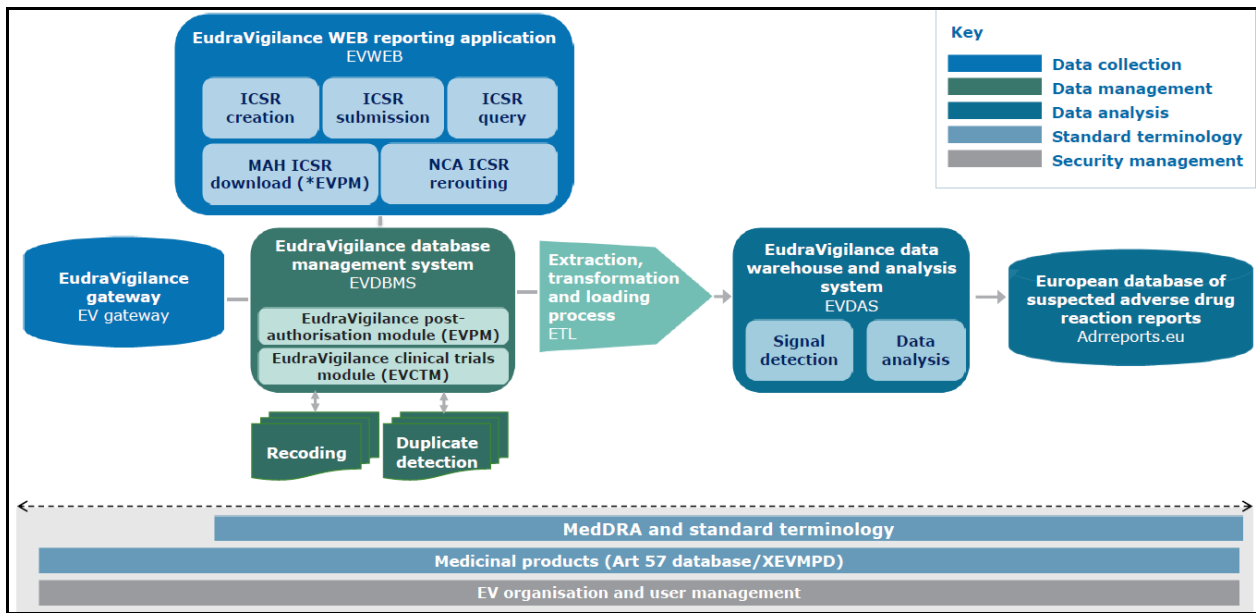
EudraVigilance WEB reporting application
EVWEB

ICSR creation

ICSR submission

ICSR query

MAH ICSR download (*EVPM)

NCA ICSR rerouting

Key

Data collection

Data management

Data analysis

Standard terminology

Security management

EudraVigilance gateway
EV gateway

EudraVigilance database management system
EVDBMS

EudraVigilance post-authorisation module (EVPM)

EudraVigilance clinical trials module (EVCTM)

Extraction, transformation and loading process
ETL

EudraVigilance data warehouse and analysis system
EVDAS

Signal detection

Data analysis

European database of suspected adverse drug reaction reports
Adrreports.eu

Recoding

Duplicate detection

MedDRA and standard terminology

Medicinal products (Art 57 database/XEVMPD)

EV organisation and user management